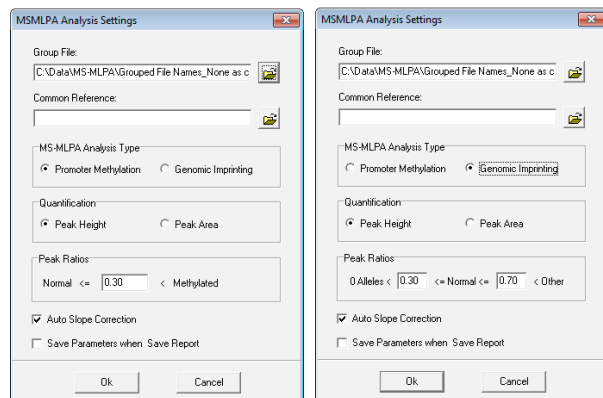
MSMLPA Analysis Settings

Group File:

C:\Data\MS-MLPA\Grouped File Names_None as c

Common Reference:

MS-MLPA Analysis Type

Promoter Methylation

Genomic Imprinting

Quantification

Peak Height

Peak Area

Peak Ratios

Normal <= 0.30 < Methylated

Auto Slope Correction

Save Parameters when Save Report

Ok

Cancel

MSMLPA Analysis Settings

Group File:

C:\Data\MS-MLPA\Grouped File Names_None as c

Common Reference:

MS-MLPA Analysis Type

Promoter Methylation

Genomic Imprinting

Quantification

Peak Height

Peak Area

Peak Ratios

0 Alleles < 0.30 <= Normal <= 0.70 < Other

Auto Slope Correction

Save Parameters when Save Report

Ok

Cancel